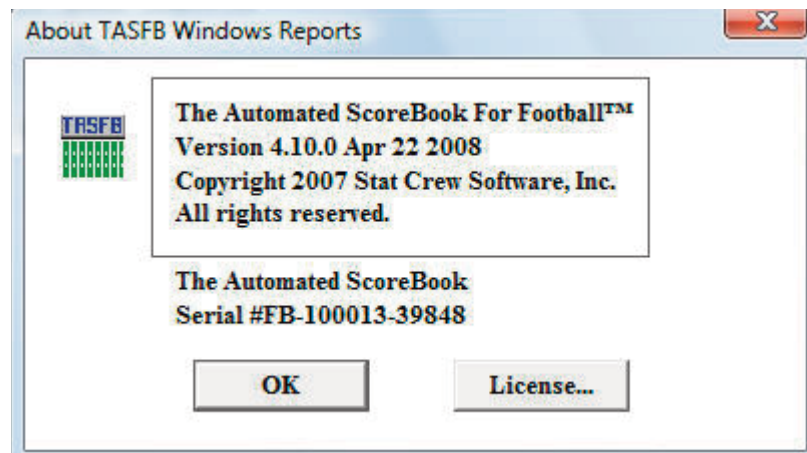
About TASFB Windows Reports

TASFB

The Automated ScoreBook For Football™
Version 4.10.0 Apr 22 2008
Copyright 2007 Stat Crew Software, Inc.
All rights reserved.

The Automated ScoreBook
Serial #FB-100013-39848

OK

License...